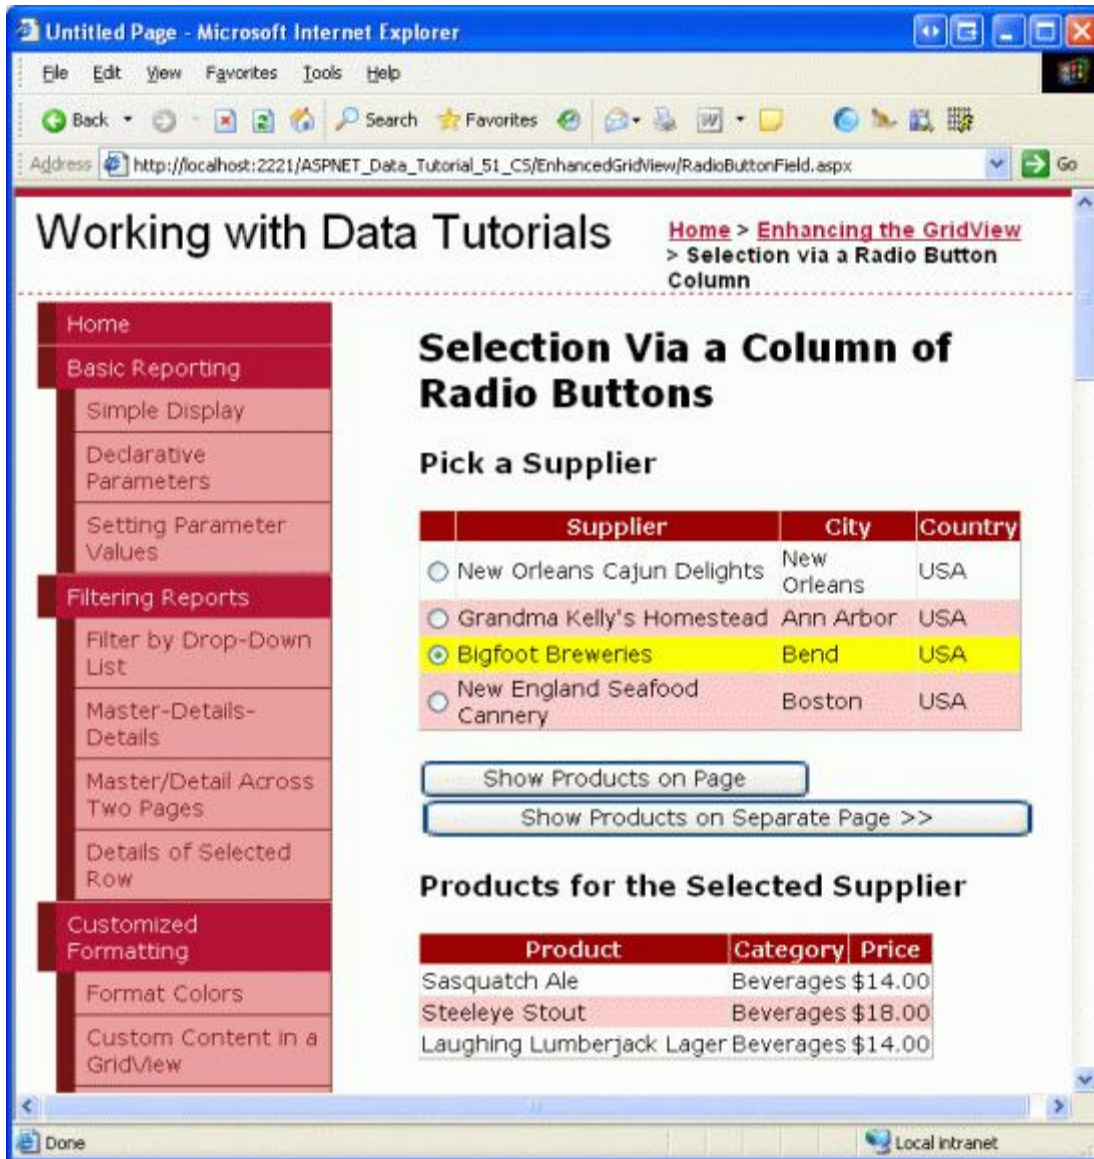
Untitled Page - Microsoft Internet Explorer

File Edit View Favorites Tools Help

Back Search Favorites

Address http://localhost:2221/ASPNET_Data_Tutorial_51_CS/EnhancedGridView/RadioButtonField.aspx Go

Working with Data Tutorials

Home > Enhancing the GridView > Selection via a Radio Button Column

Home
Basic Reporting
Simple Display
Declarative Parameters
Setting Parameter Values
Filtering Reports
Filter by Drop-Down List
Master-Details-Details
Master/Detail Across Two Pages
Details of Selected Row
Customized Formatting
Format Colors
Custom Content in a GridView

Selection Via a Column of Radio Buttons

Pick a Supplier

| | Supplier | City | Country |
|---|---|---|---|
| ○ | New Orleans Cajun Delights | New Orleans | USA |
| ○ | Grandma Kelly's Homestead | Ann Arbor | USA |
| ⊙ | Bigfoot Breweries | Bend | USA |
| ○ | New England Seafood Cannery | Boston | USA |

Show Products on Page
Show Products on Separate Page >>

Products for the Selected Supplier

| Product | Category | Price |
|---|---|---|
| Sasquatch Ale | Beverages | $14.00 |
| Steeleye Stout | Beverages | $18.00 |
| Laughing Lumberjack Lager | Beverages | $14.00 |

Done
Local intranet